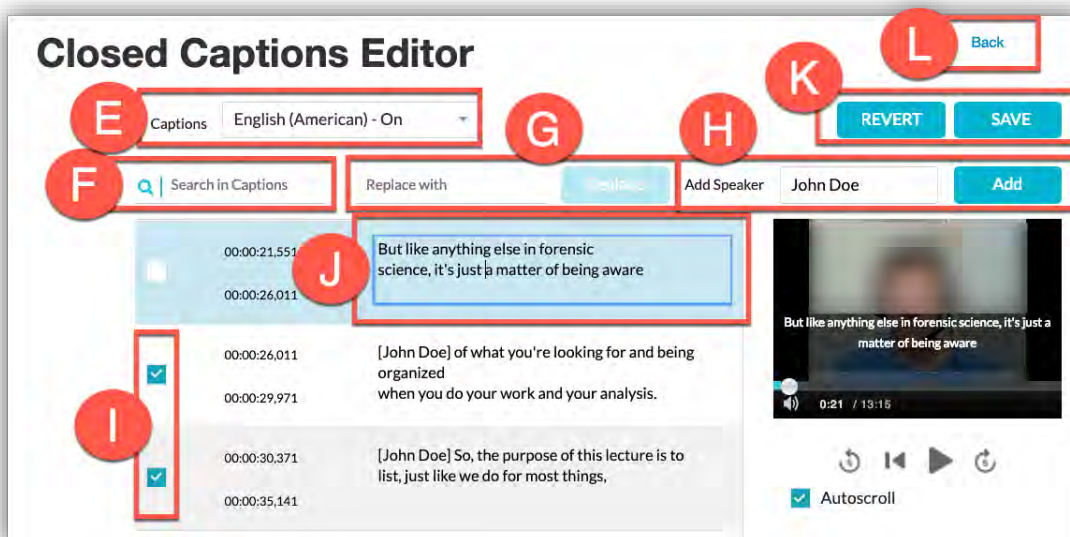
Closed Captions Editor

L Back

K REVERT SAVE

E Captions English (American) - On

G H

F Search in Captions

Replace with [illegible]

Add Speaker John Doe Add

00:00:21,551
00:00:26,011

J But like anything else in forensic science, it's just a matter of being aware

00:00:26,011
00:00:29,971

[John Doe] of what you're looking for and being organized
when you do your work and your analysis.

I

00:00:30,371
00:00:35,141

[John Doe] So, the purpose of this lecture is to list, just like we do for most things,

But like anything else in forensic science, it's just a matter of being aware

0:21 / 13:15

Autoscroll